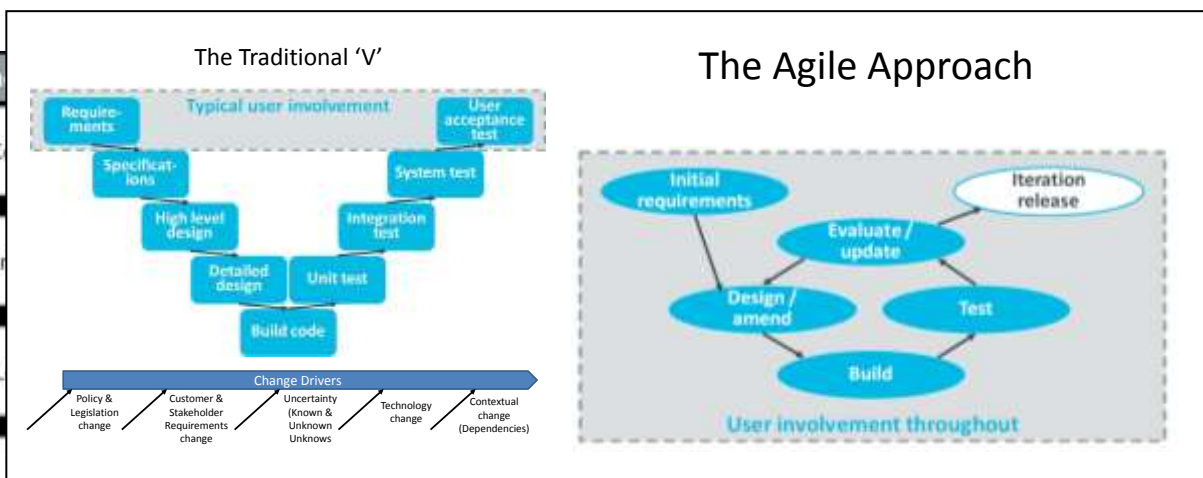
The Traditional 'V'

Typical user involvement

Requirements

User acceptance test

Specifications

System test

High level design

Integration test

Detailed design

Unit test

Build code

Change Drivers

Policy & Legislation change

Customer & Stakeholder Requirements change

Uncertainty (Known & Unknown Unknows

Technology change

Contextual change (Dependencies)

The Agile Approach

Initial requirements

Iteration release

Evaluate / update

Design / amend

Test

Build

User involvement throughout